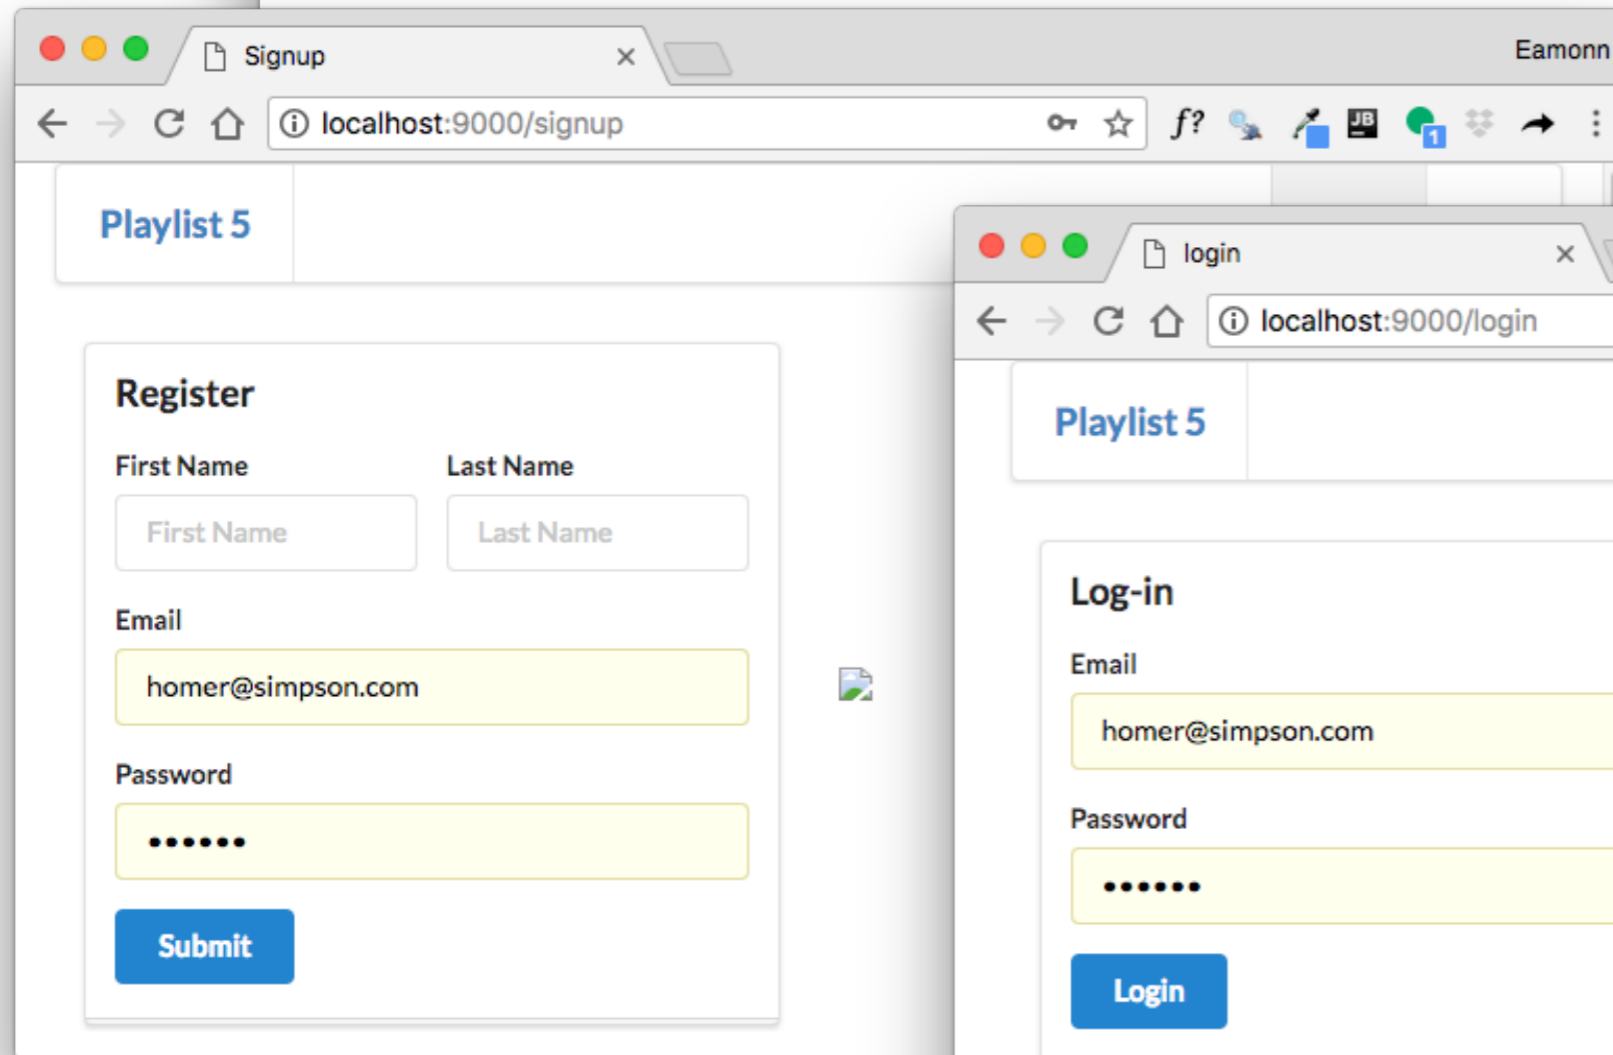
Signup ×

Eamonn

localhost:9000/signup

$f?$

JB

1

Playlist 5

Register

First Name

Last Name

First Name

Last Name

Email

homer@simpson.com

Password

••••••

Submit

login ×

localhost:9000/login

Playlist 5

Log-in

Email

homer@simpson.com

Password

••••••

Login